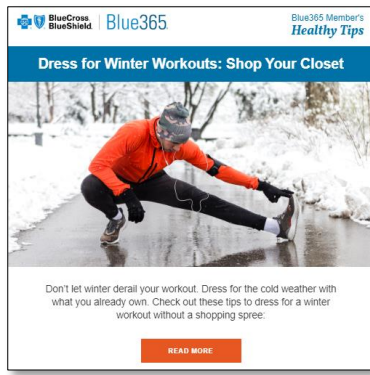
BlueCross BlueShield | Blue365

Blue365 Member's
Healthy Tips

Dress for Winter Workouts: Shop Your Closet

Don't let winter derail your workout. Dress for the cold weather with what you already own. Check out these tips to dress for a winter workout without a shopping spree:

READ MORE